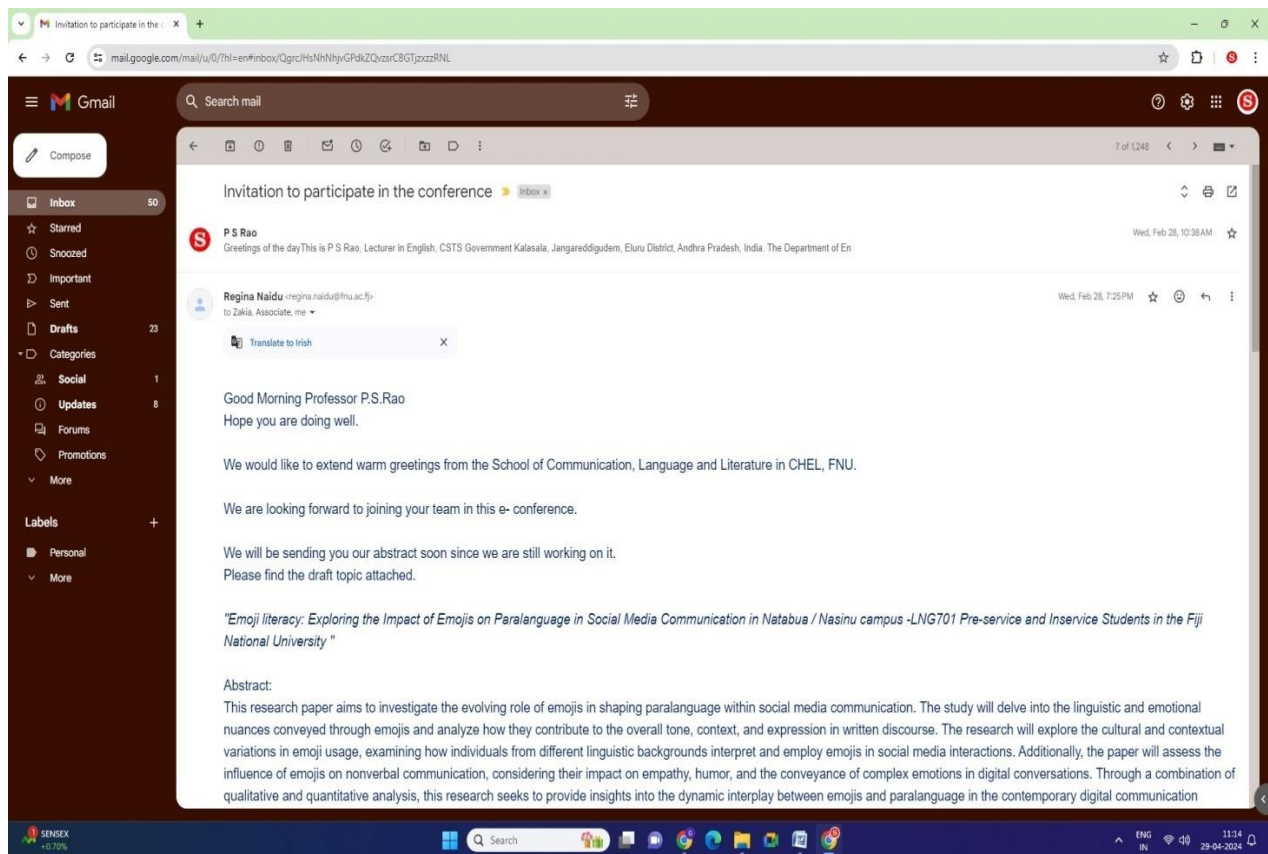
Invitation to participate in the c ×

mail.google.com/mail/u/0/?hl=en#inbox/QgrcJHsNhNhjvGPdkZQvzsrCBGTjzxzzRNL

Gmail

Search mail

Compose

Inbox 50
Starred
Snoozed
Important
Sent
Drafts 23
Categories
Social 1
Updates 8
Forums
Promotions
More

Labels +
Personal
More

7 of 1,248

Invitation to participate in the conference Inbox ×

P S Rao
Greetings of the dayThis is P S Rao, Lecturer in English, CSTS Government Kalasala, Jangareddigudem, Eluru District, Andhra Pradesh, India. The Department of En

Wed, Feb 28, 10:38 AM

Regina Naidu <regina.naidu@fnu.ac.fj>
to Zakia, Associate, me

Wed, Feb 28, 7:25 PM

Translate to Irish ×

Good Morning Professor P.S.Rao
Hope you are doing well.

We would like to extend warm greetings from the School of Communication, Language and Literature in CHEL, FNU.

We are looking forward to joining your team in this e- conference.

We will be sending you our abstract soon since we are still working on it.
Please find the draft topic attached.

"Emoji literacy: Exploring the Impact of Emojis on Paralanguage in Social Media Communication in Natabua / Nasinu campus -LNG701 Pre-service and Inservice Students in the Fiji National University "

Abstract:
This research paper aims to investigate the evolving role of emojis in shaping paralanguage within social media communication. The study will delve into the linguistic and emotional nuances conveyed through emojis and analyze how they contribute to the overall tone, context, and expression in written discourse. The research will explore the cultural and contextual variations in emoji usage, examining how individuals from different linguistic backgrounds interpret and employ emojis in social media interactions. Additionally, the paper will assess the influence of emojis on nonverbal communication, considering their impact on empathy, humor, and the conveyance of complex emotions in digital conversations. Through a combination of qualitative and quantitative analysis, this research seeks to provide insights into the dynamic interplay between emojis and paralanguage in the contemporary digital communication

SENSEX
+0.70%

Search

ENG
IN
11:14
29-04-2024